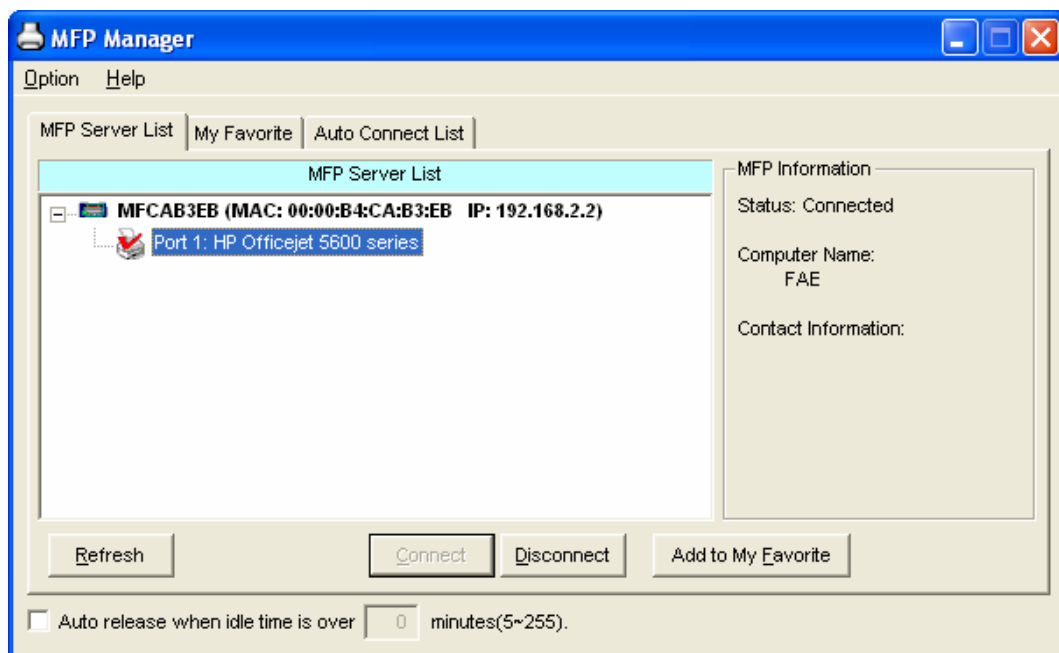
MFP Manager

Option Help

MFP Server List | My Favorite | Auto Connect List

MFP Server List

MFCAB3EB (MAC: 00:00:B4:CA:B3:EB IP: 192.168.2.2)

Port 1: HP Officejet 5600 series

MFP Information

Status: Connected

Computer Name:
FAE

Contact Information:

Refresh

Connect

Disconnect

Add to My Favorite

Auto release when idle time is over 0 minutes(5~255).